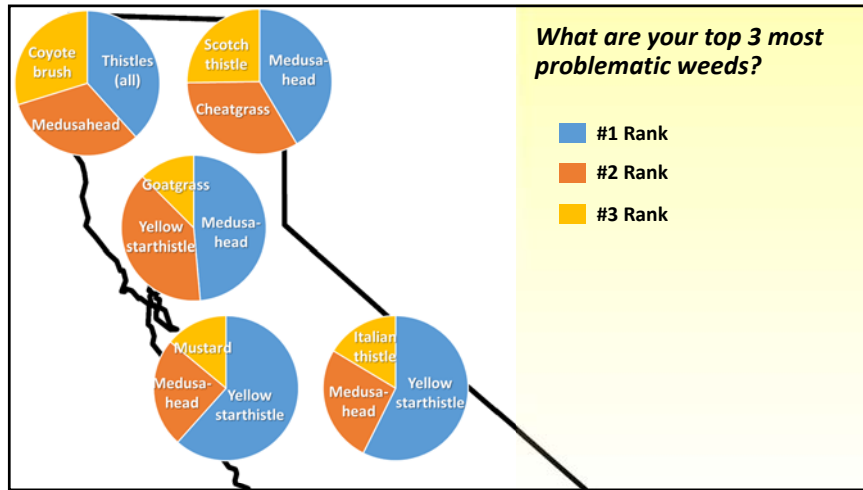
What are your top 3 most problematic weeds?

#1 Rank

#2 Rank

#3 Rank

Coyote brush

Thistles (all)

Medusahead

Scotch thistle

Medusahead

Cheatgrass

Goatgrass

Yellow starthistle

Medusahead

Mustard

Medusahead

Yellow starthistle

Italian thistle

Medusahead

Yellow starthistle